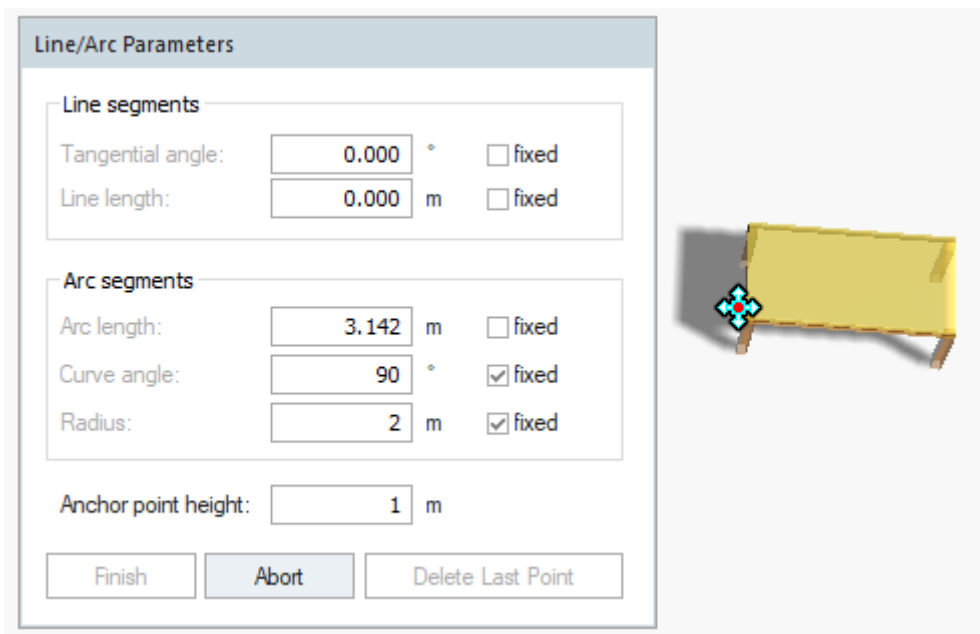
Line/Arc Parameters

Line segments

Tangential angle: 0.000 ° fixed

Line length: 0.000 m fixed

Arc segments

Arc length: 3.142 m fixed

Curve angle: 90 ° fixed

Radius: 2 m fixed

Anchor point height: 1 m

Finish Abort Delete Last Point